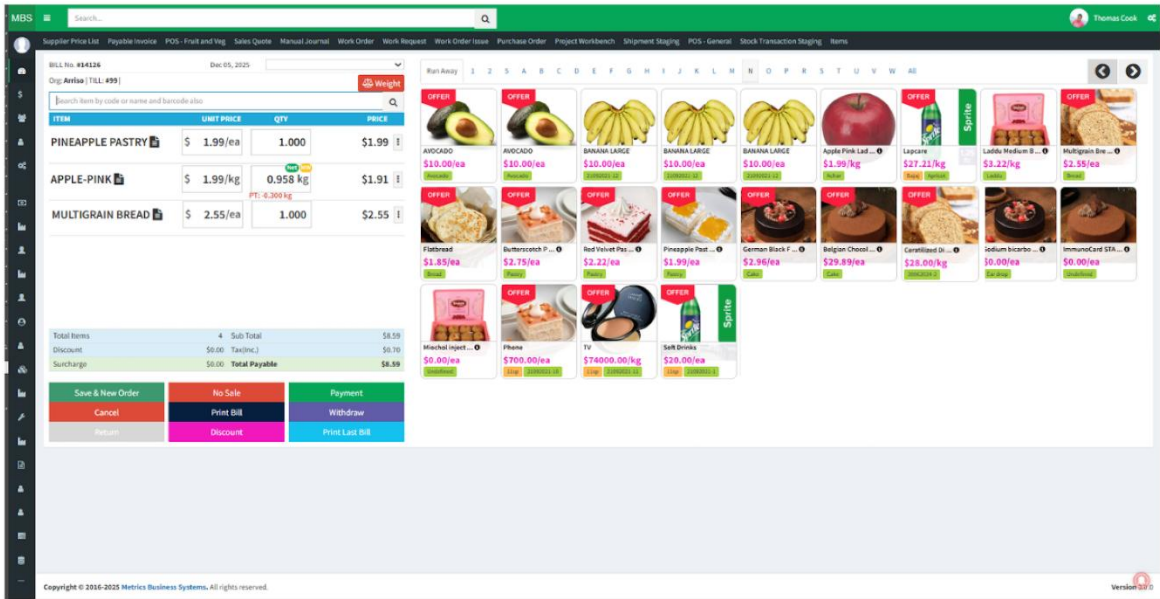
MBS Search... Thomas Cook

Supplier Price List Payable Invoice POS - Fruit and Veg Sales Quote Manual Journal Work Order Work Request Work Order Issue Purchase Order Project Workbench Shipment Staging POS - General Stock Transaction Staging Items

BILL No. #14126 Dec 05, 2025
Org: Arriso | TILL: #99 | Weight

Search item by code or name and barcode also

| ITEM | UNIT PRICE | QTY | PRICE |
|---|---|---|---|
| PINEAPPLE PASTRY | $ 1.99/ea | 1.000 | $1.99 |
| APPLE-PINK | $ 1.99/kg | 0.958 kg PT: -0.300 kg | $1.91 |
| MULTIGRAIN BREAD | $ 2.55/ea | 1.000 | $2.55 |

| Total Items | 4 | Sub Total | $6.59 |
|---|---|---|---|
| Discount | $0.00 | Tax(Inc.) | $0.70 |
| Surcharge | $0.00 | Total Payable | $6.59 |

Save & New Order No Sale Payment
Cancel Print Bill Withdraw
Return Discount Print Last Bill

Run Away 1 2 3 A B C D E F G H I J K L M N O P R S T U V W All

OFFER AVOCADO $10.00/ea Avocado
OFFER AVOCADO $10.00/ea Avocado
BANANA LARGE $10.00/ea
BANANA LARGE $10.00/ea
BANANA LARGE $10.00/ea
Apple Pink Lad... $1.99/kg
OFFER Lapcare $27.21/kg
Laddu Medium B... $3.22/kg Laddu
OFFER Multigrain Bre... $2.55/ea Bread
OFFER Flatbread $1.85/ea Bread
OFFER Butterscotch P... $2.75/ea Pastry
OFFER Red Velvet Pas... $2.22/ea Pastry
OFFER Pineapple Past... $1.99/ea Pastry
OFFER German Black F... $2.96/ea Cake
OFFER Belgian Chocol... $29.89/ea Cake
OFFER Caratilized Di... $28.00/kg
Sodium bicarbo... $0.00/ea
ImmunoCard STA... $0.00/ea Undefined
Mischol inject... $0.00/ea Undefined
OFFER Phone $700.00/ea
OFFER TV $74000.00/kg
OFFER Soft Drinks $20.00/ea
Sprite

Copyright © 2016-2025 Metrics Business Systems. All rights reserved.
Version